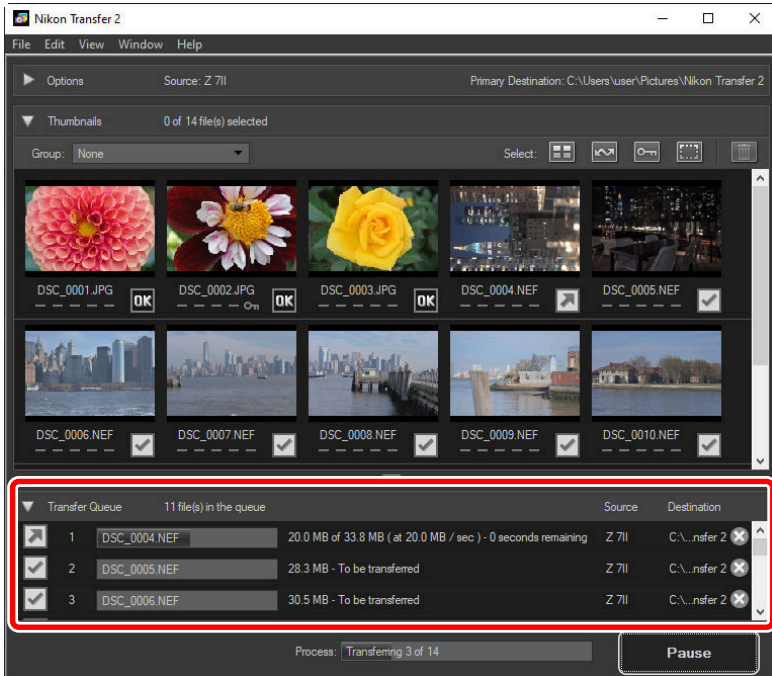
Nikon Transfer 2

File Edit View Window Help

Options Source: Z 7II Primary Destination: C:\Users\user\Pictures\Nikon Transfer 2

Thumbnails 0 of 14 file(s) selected

Group: None

Select:

DSC_0001.JPG OK
DSC_0002.JPG OK
DSC_0003.JPG OK
DSC_0004.NEF
DSC_0005.NEF
DSC_0006.NEF
DSC_0007.NEF
DSC_0008.NEF
DSC_0009.NEF
DSC_0010.NEF

| | Transfer Queue | 11 file(s) in the queue | Source | Destination |
|---|---|---|---|---|
| 1 | DSC_0004.NEF | 20.0 MB of 33.8 MB ( at 20.0 MB / sec ) - 0 seconds remaining | Z 7II | C:\...nsfer 2 |
| 2 | DSC_0005.NEF | 28.3 MB - To be transferred | Z 7II | C:\...nsfer 2 |
| 3 | DSC_0006.NEF | 30.5 MB - To be transferred | Z 7II | C:\...nsfer 2 |

Process: Transferring 3 of 14

Pause